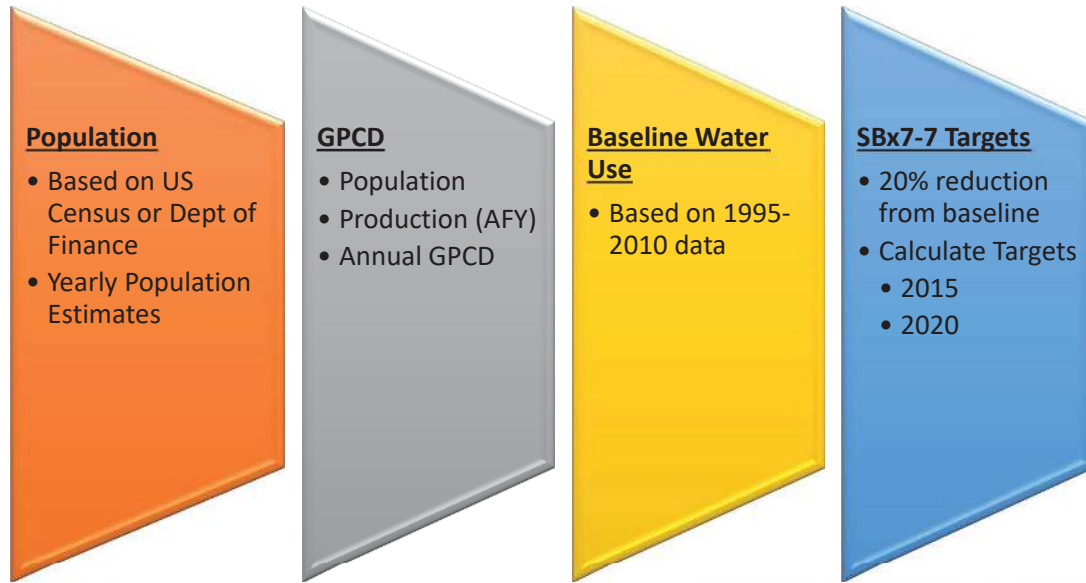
Population
• Based on US Census or Dept of Finance
• Yearly Population Estimates

GPCD
• Population
• Production (AFY)
• Annual GPCD

Baseline Water Use
• Based on 1995-2010 data

SBx7-7 Targets
• 20% reduction from baseline
• Calculate Targets
• 2015
• 2020